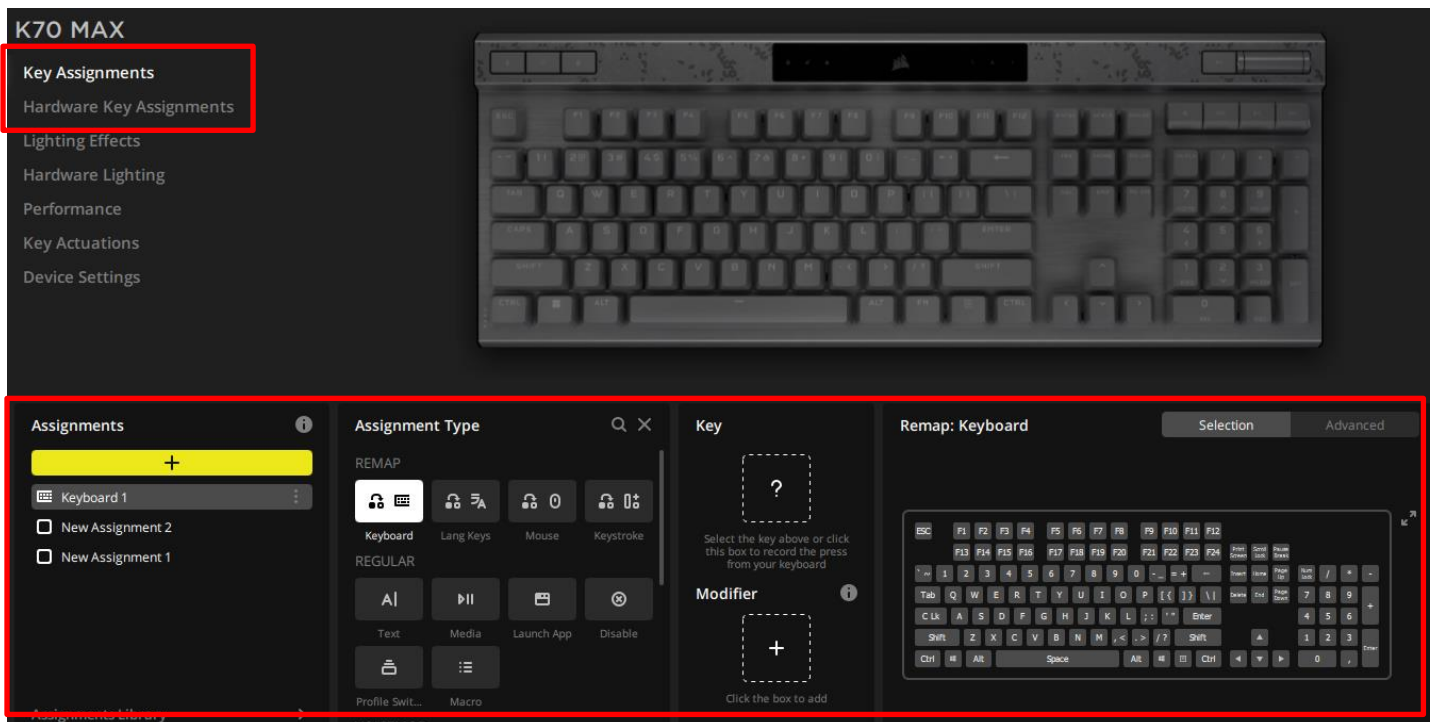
K70 MAX

Key Assignments
Hardware Key Assignments
Lighting Effects
Hardware Lighting
Performance
Key Actuations
Device Settings

Assignments
+
Keyboard 1
New Assignment 2
New Assignment 1
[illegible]

Assignment Type
REMAP
Keyboard
Lang Keys
Mouse
Keystroke
REGULAR
Text
Media
Launch App
Disable
Profile Swit...
Macro

Key
?
Select the key above or click this box to record the press from your keyboard
Modifier
+
Click the box to add

Remap: Keyboard
Selection
Advanced

ESC F1 F2 F3 F4 F5 F6 F7 F8 F9 F10 F11 F12
F13 F14 F15 F16 F17 F18 F19 F20 F21 F22 F23 F24 Print Screen Scroll Lock Pause Break
1 2 3 4 5 6 7 8 9 0 -_ =+ ← Insert Home Page Up Num Lock / * -
Tab Q W E R T Y U I O P [{ ]} \| Delete End Page Down 7 8 9 +
C Lk A S D F G H J K L ;: '" Enter 4 5 6
Shift Z X C V B N M ,< .> /? Shift 1 2 3 Enter
Ctrl Alt Space Alt Ctrl 0 ,